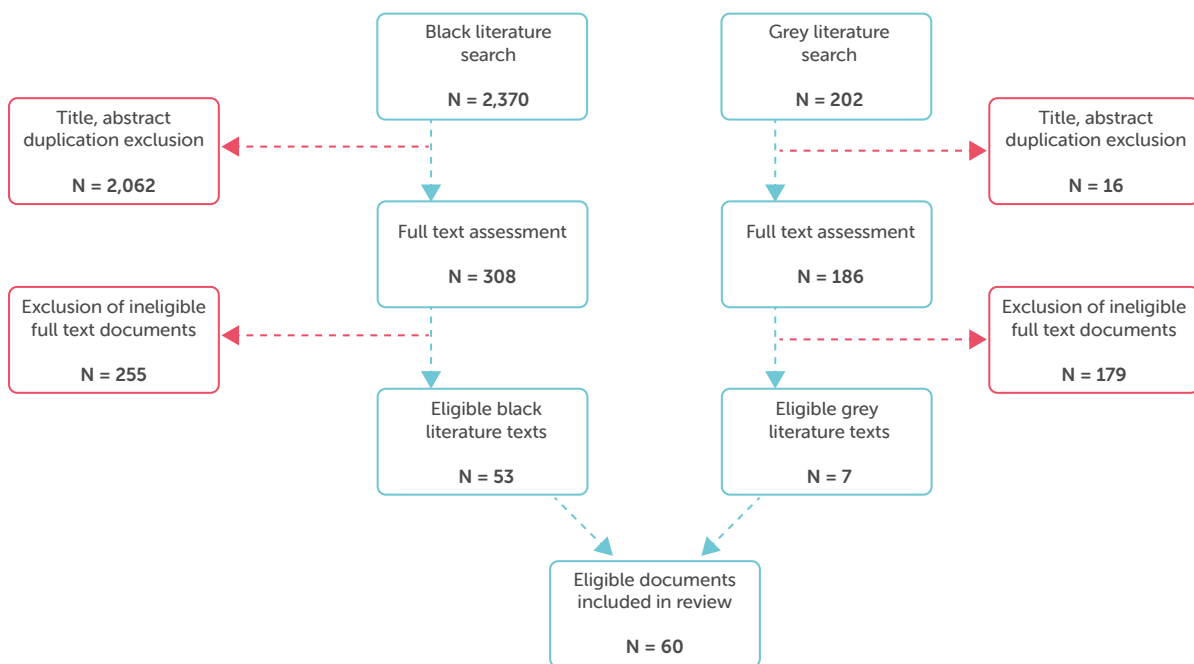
Black literature search

N = 2,370

Grey literature search

N = 202

Title, abstract duplication exclusion

N = 2,062

Title, abstract duplication exclusion

N = 16

Full text assessment

N = 308

Full text assessment

N = 186

Exclusion of ineligible full text documents

N = 255

Exclusion of ineligible full text documents

N = 179

Eligible black literature texts

N = 53

Eligible grey literature texts

N = 7

Eligible documents included in review

N = 60